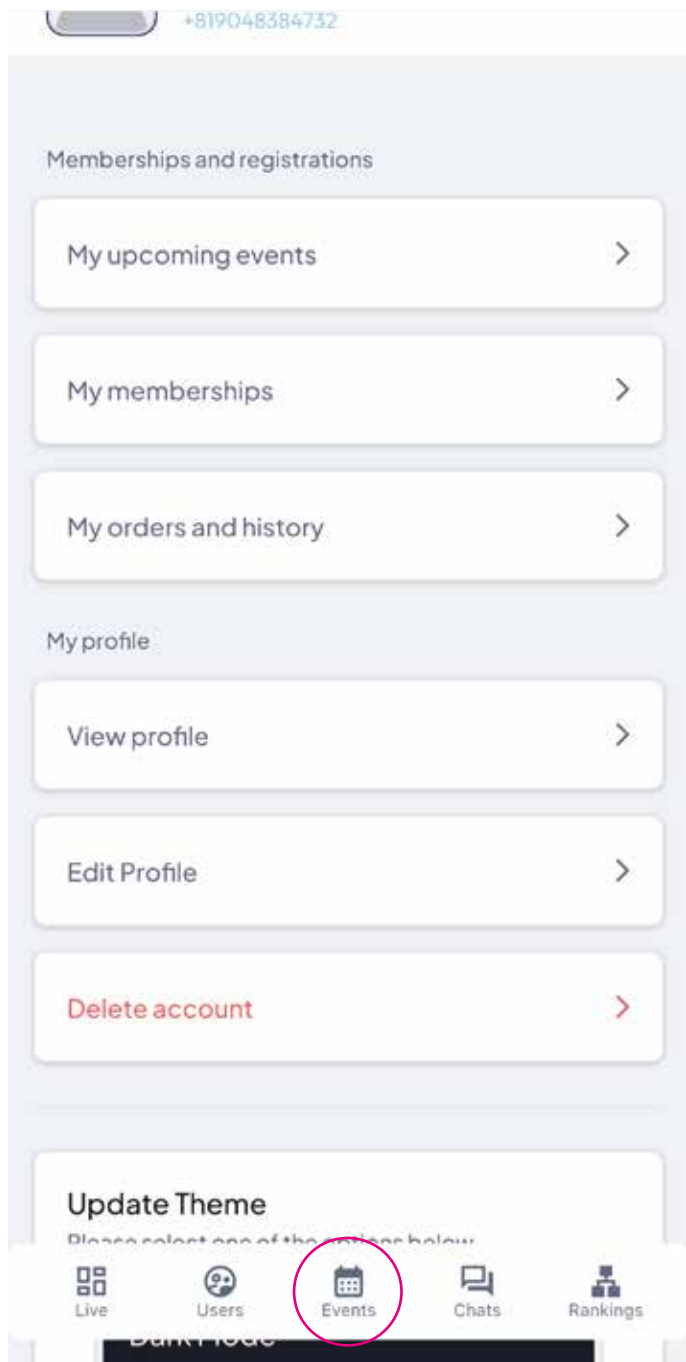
+819048384732

Memberships and registrations

My upcoming events

My memberships

My orders and history

My profile

View profile

Edit Profile

Delete account

Update Theme

Please select one of the options below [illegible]

Live
Users
Events
Chats
Rankings

Dark Mode